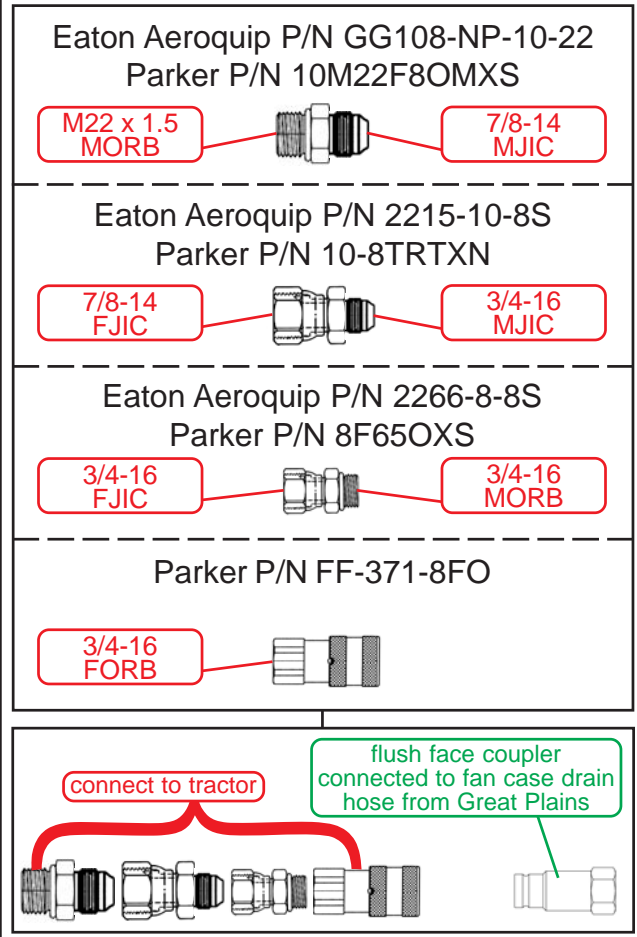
Eaton Aeroquip P/N GG108-NP-10-22
Parker P/N 10M22F8OMXS

M22 x 1.5
MORB

7/8-14
MJIC

Eaton Aeroquip P/N 2215-10-8S
Parker P/N 10-8TRTXN

7/8-14
FJIC

3/4-16
MJIC

Eaton Aeroquip P/N 2266-8-8S
Parker P/N 8F65OXS

3/4-16
FJIC

3/4-16
MORB

Parker P/N FF-371-8FO

3/4-16
FORB

connect to tractor

flush face coupler connected to fan case drain hose from Great Plains